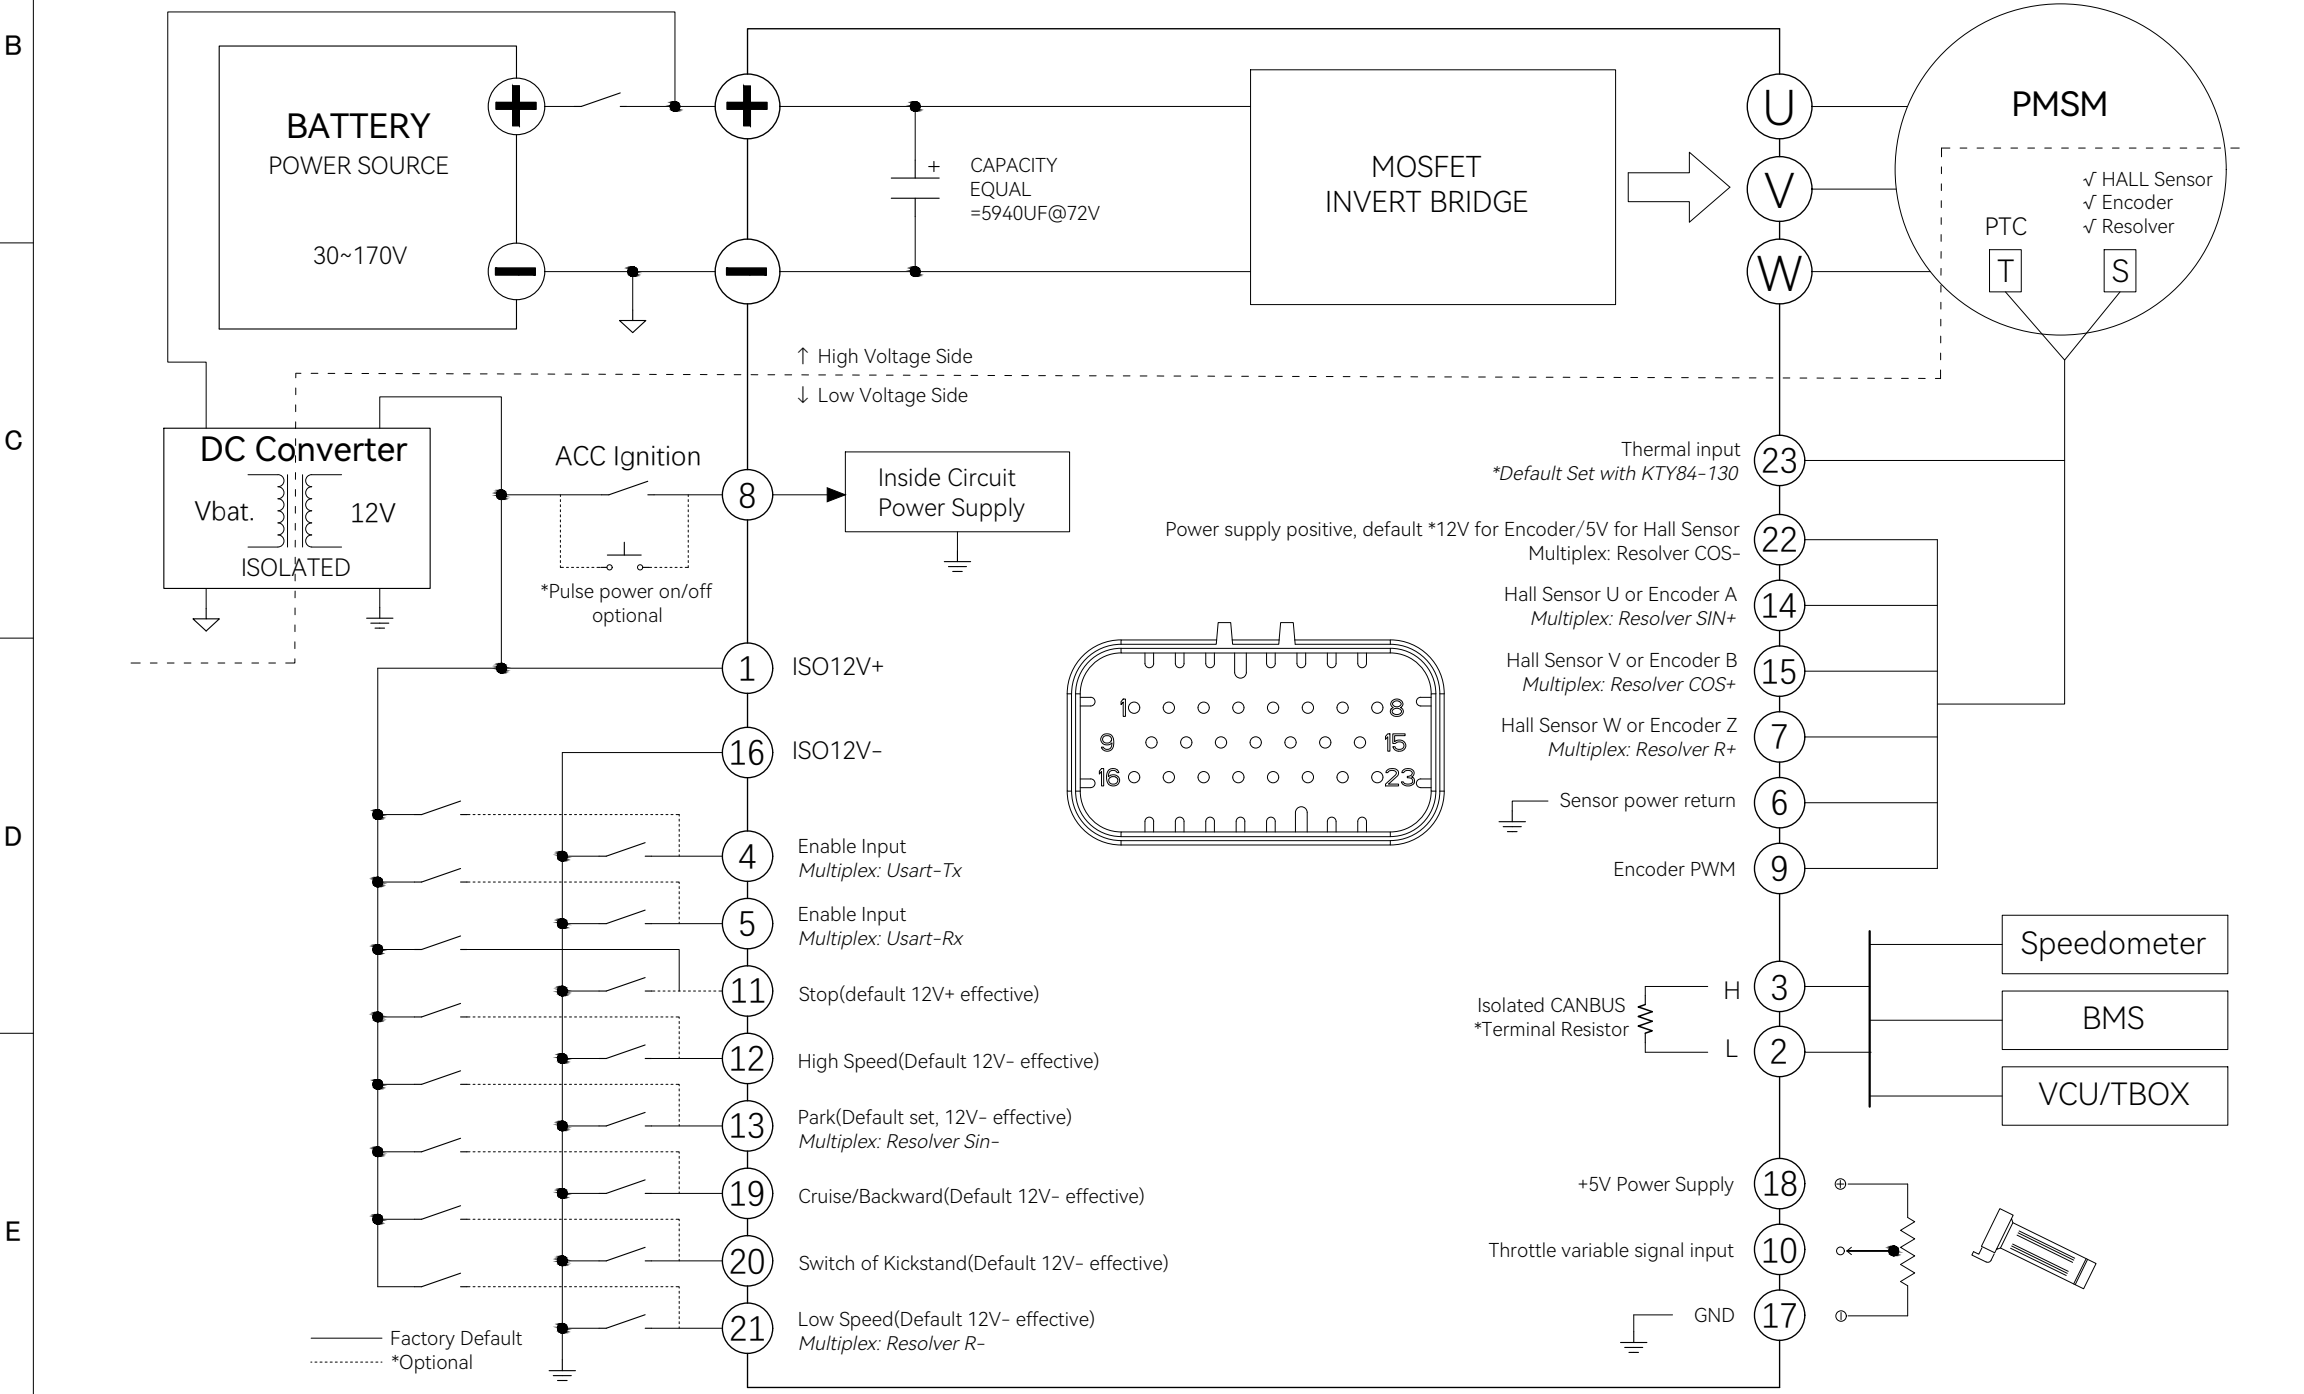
B

C

D

E

BATTERY
POWER SOURCE
30~170V

+
CAPACITY
EQUAL
=5940UF@72V

MOSFET
INVERT BRIDGE

U
V
W

PMSM
√ HALL Sensor
√ Encoder
√ Resolver
PTC
T
S

↑ High Voltage Side
↓ Low Voltage Side

DC Converter
Vbat.
12V
ISOLATED

ACC Ignition
*Pulse power on/off optional

8
Inside Circuit Power Supply

1 ISO12V+
16 ISO12V-
4 Enable Input
Multiplex: Usart-Tx
5 Enable Input
Multiplex: Usart-Rx
11 Stop(default 12V+ effective)
12 High Speed(Default 12V- effective)
13 Park(Default set, 12V- effective)
Multiplex: Resolver Sin-
19 Cruise/Backward(Default 12V- effective)
20 Switch of Kickstand(Default 12V- effective)
21 Low Speed(Default 12V- effective)
Multiplex: Resolver R-

Factory Default
*Optional

1 8
9 15
16 23

Thermal input
*Default Set with KTY84-130 23
Power supply positive, default *12V for Encoder/5V for Hall Sensor
Multiplex: Resolver COS- 22
Hall Sensor U or Encoder A
Multiplex: Resolver SIN+ 14
Hall Sensor V or Encoder B
Multiplex: Resolver COS+ 15
Hall Sensor W or Encoder Z
Multiplex: Resolver R+ 7
Sensor power return 6
Encoder PWM 9

Isolated CANBUS
*Terminal Resistor
H 3
L 2
Speedometer
BMS
VCU/TBOX

+5V Power Supply 18
Throttle variable signal input 10
GND 17